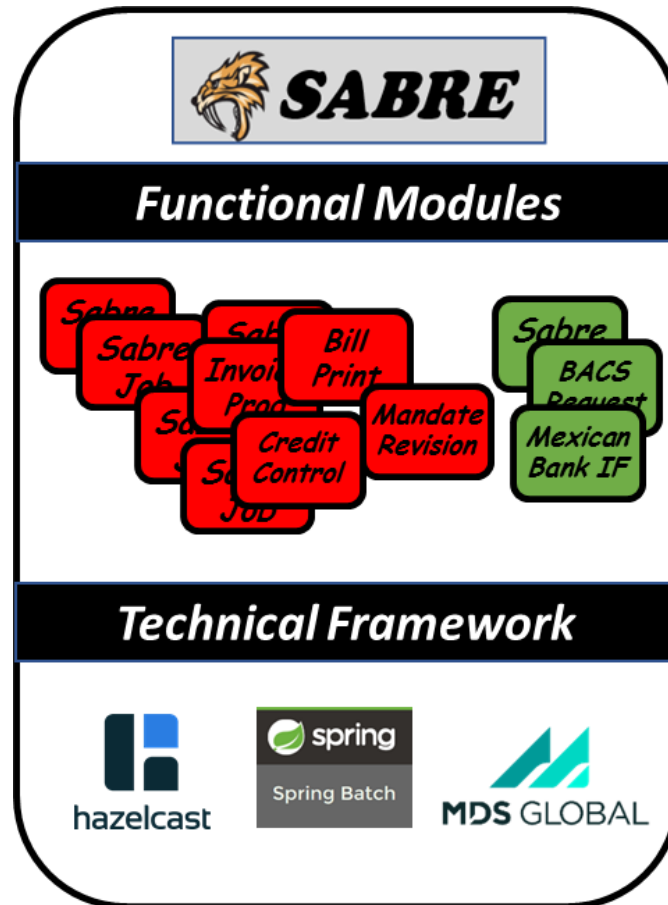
SABRE

Functional Modules

Sabre
Sabre Job
Sabre
Sa
Invoice Prod
Bill Print
Mandate Revision
Credit Control
Sa Job

Sabre
BACS Request
Mexican Bank IF

Technical Framework

hazelcast

spring
Spring Batch

MDS GLOBAL